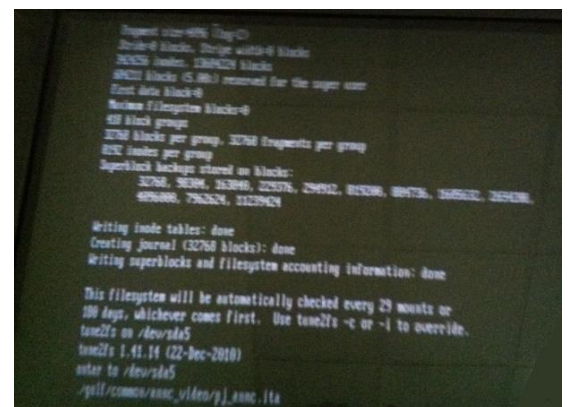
Fragment size=4096 (log=2)
Stride=0 blocks, Stripe width=0 blocks
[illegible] inodes, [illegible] blocks
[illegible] blocks (5.00%) reserved for the super user
First data block=0
Maximum filesystem blocks=0
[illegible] block groups
32768 blocks per group, 32768 fragments per group
8192 inodes per group
Superblock backups stored on blocks:
32768, 98304, 163840, 229376, 294912, 819200, 884736, 1605632, 2654208,
4096000, 7962624, 11239424

Writing inode tables: done
Creating journal (32768 blocks): done
Writing superblocks and filesystem accounting information: done

This filesystem will be automatically checked every 29 mounts or
180 days, whichever comes first. Use tune2fs -c or -i to override.
tune2fs on /dev/sda5
tune2fs 1.41.14 (22-Dec-2010)
enter to /dev/sda5
/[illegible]/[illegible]_video/pj_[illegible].ita